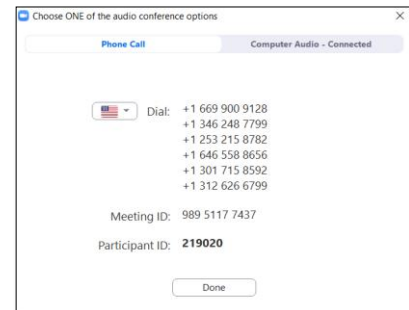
Choose ONE of the audio conference options

×

Phone Call

Computer Audio - Connected

Dial: +1 669 900 9128
+1 346 248 7799
+1 253 215 8782
+1 646 558 8656
+1 301 715 8592
+1 312 626 6799

Meeting ID: 989 5117 7437

Participant ID: 219020

Done